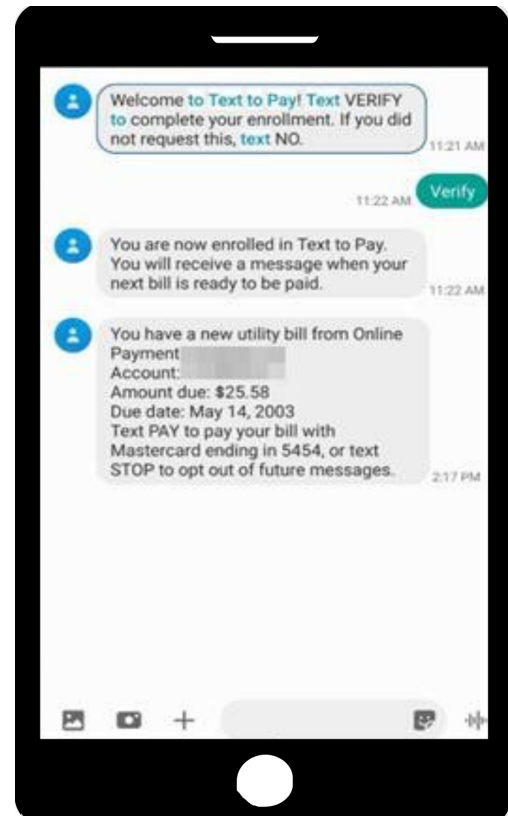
Welcome to Text to Pay! Text VERIFY to complete your enrollment. If you did not request this, text NO.
11:21 AM

11:22 AM
Verify

You are now enrolled in Text to Pay. You will receive a message when your next bill is ready to be paid.
11:22 AM

You have a new utility bill from Online Payment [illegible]
Account: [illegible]
Amount due: $25.58
Due date: May 14, 2003
Text PAY to pay your bill with Mastercard ending in 5454, or text STOP to opt out of future messages.
2:17 PM